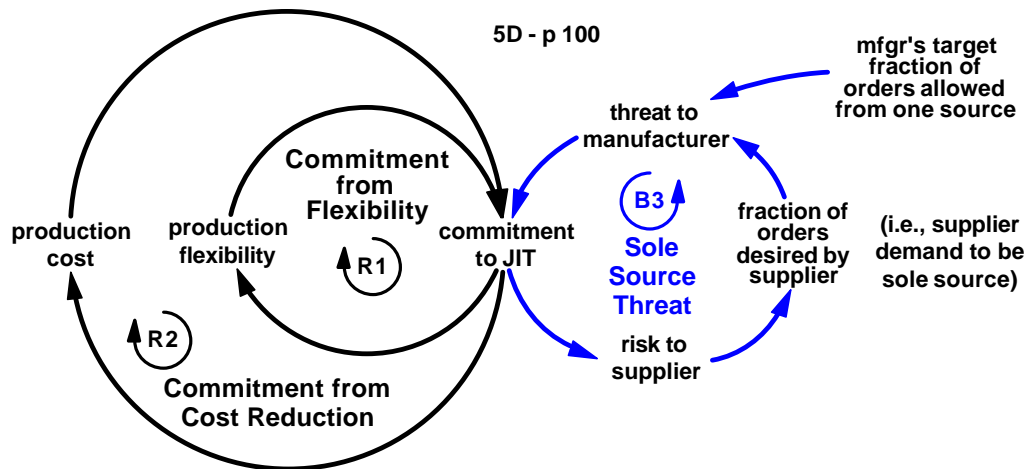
5D - p 100

mfgr's target fraction of orders allowed from one source

threat to manufacturer

Commitment from Flexibility

B3

Sole Source Threat

fraction of orders desired by supplier

(i.e., supplier demand to be sole source)

production cost

production flexibility

commitment to JIT

R1

R2

risk to supplier

Commitment from Cost Reduction